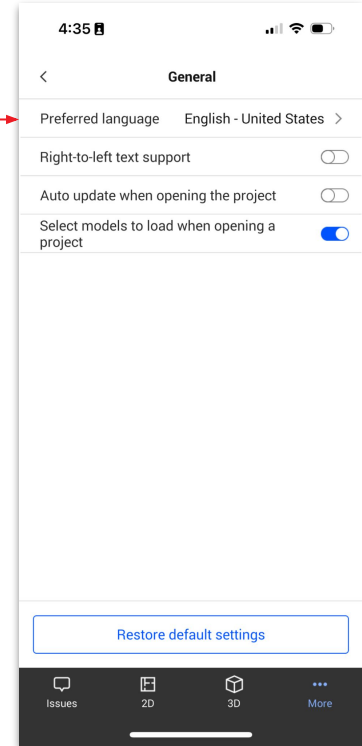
4:35

<

General

Preferred language English - United States >

Right-to-left text support

Auto update when opening the project

Select models to load when opening a project

Restore default settings

Issues

2D

3D

More